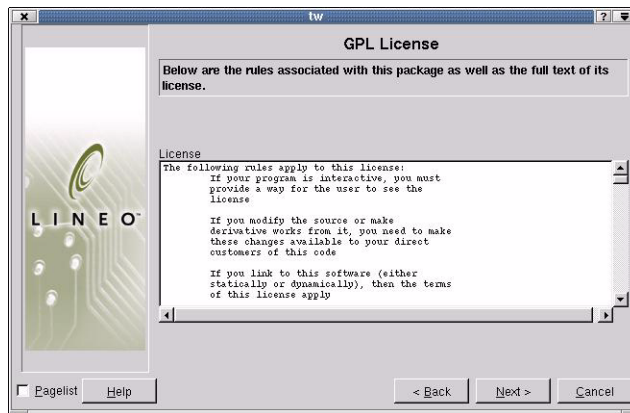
tw

? 

GPL License

Below are the rules associated with this package as well as the full text of its license.

LINEO

License

The following rules apply to this license:
If your program is interactive, you must provide a way for the user to see the license

If you modify the source or make derivative works from it, you need to make these changes available to your direct customers of this code

If you link to this software (either statically or dynamically), then the terms of this license apply

Pagelist

Help

< Back

Next >

Cancel